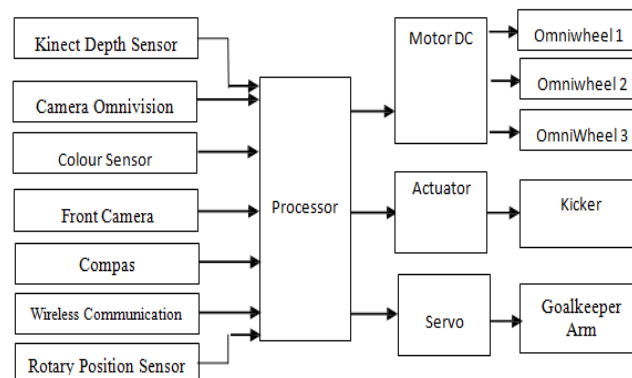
Kinect Depth Sensor
Camera Omnivision
Colour Sensor
Front Camera
Compas
Wireless Communication
Rotary Position Sensor
Processor
Motor DC
Actuator
Servo
Omniwheel 1
Omniwheel 2
OmniWheel 3
Kicker
Goalkeeper Arm